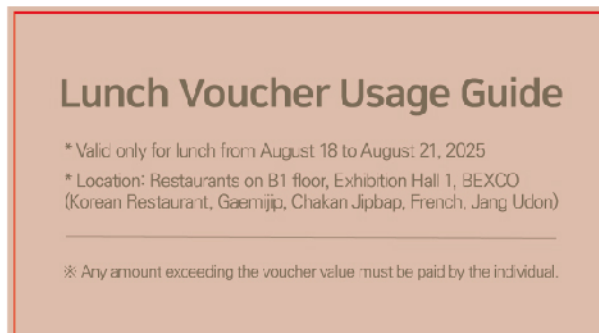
Lunch Voucher Usage Guide

* Valid only for lunch from August 18 to August 21, 2025

* Location: Restaurants on B1 floor, Exhibition Hall 1, BEXCO (Korean Restaurant, Gaemijip, Chakan Jipbap, French, Jang Udon)

※ Any amount exceeding the voucher value must be paid by the individual.